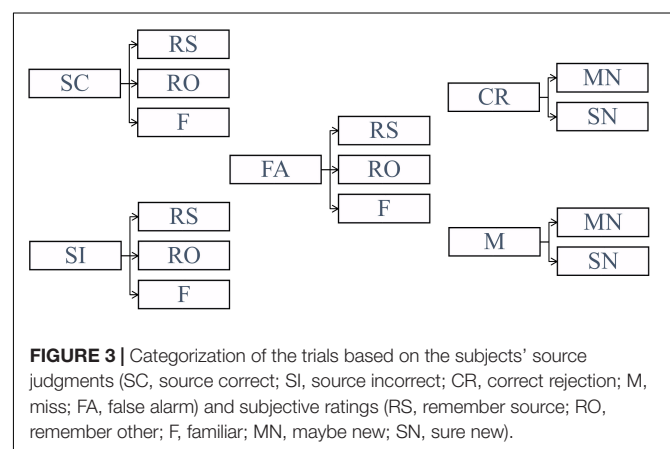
SC
RS
RO
F

SI
RS
RO
F

FA
RS
RO
F

CR
MN
SN

M
MN
SN

**FIGURE 3 |** Categorization of the trials based on the subjects' source judgments (SC, source correct; SI, source incorrect; CR, correct rejection; M, miss; FA, false alarm) and subjective ratings (RS, remember source; RO, remember other; F, familiar; MN, maybe new; SN, sure new).